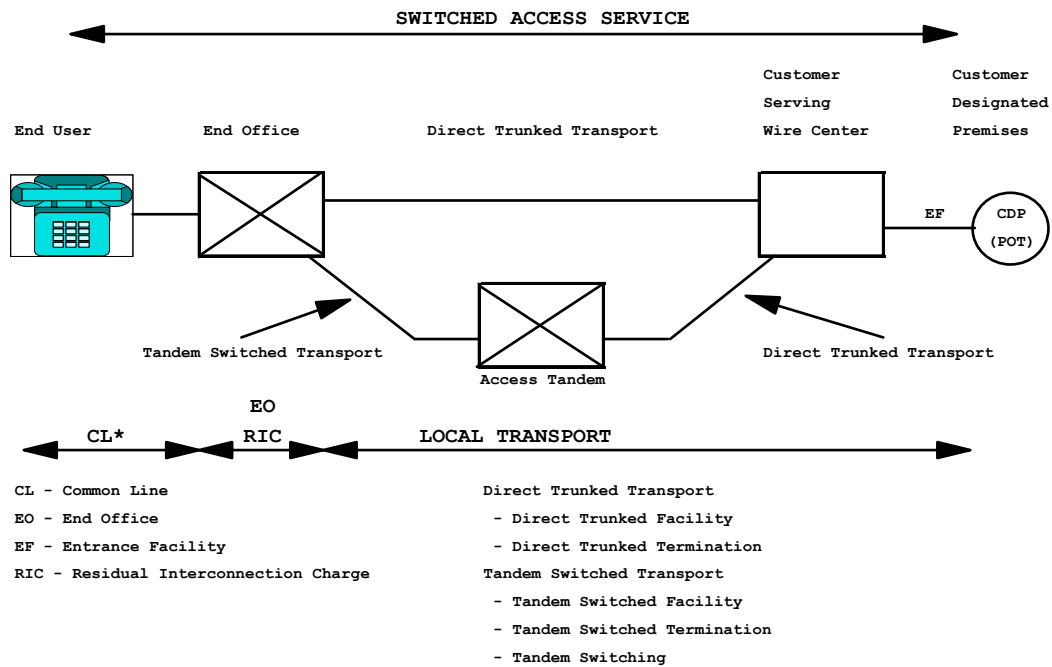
SWITCHED ACCESS SERVICE

End User

End Office

Direct Trunked Transport

Customer Serving Wire Center

Customer Designated Premises

EF

CDP (POT)

Tandem Switched Transport

Access Tandem

Direct Trunked Transport

CL*

EO RIC

LOCAL TRANSPORT

CL - Common Line
EO - End Office
EF - Entrance Facility
RIC - Residual Interconnection Charge

Direct Trunked Transport
- Direct Trunked Facility
- Direct Trunked Termination
Tandem Switched Transport
- Tandem Switched Facility
- Tandem Switched Termination
- Tandem Switching